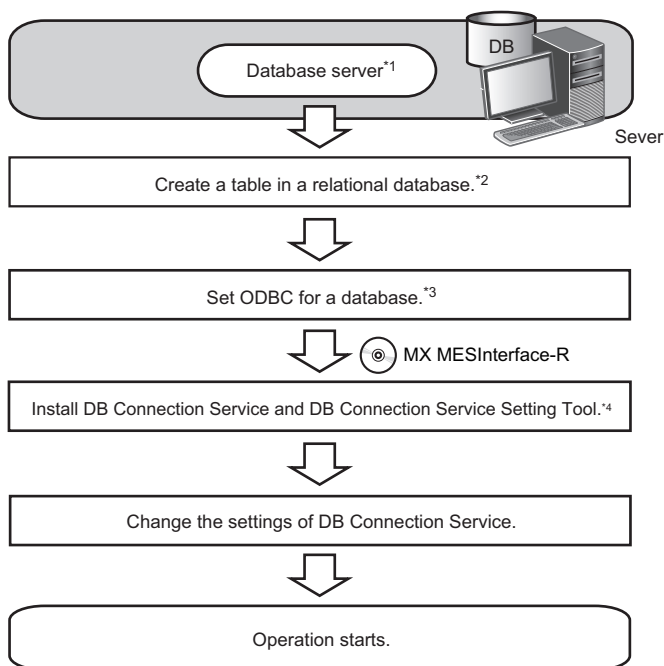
DB

Database server$^{*1}$

Sever

Create a table in a relational database.$^{*2}$

Set ODBC for a database.$^{*3}$

MX MESInterface-R

Install DB Connection Service and DB Connection Service Setting Tool.$^{*4}$

Change the settings of DB Connection Service.

Operation starts.